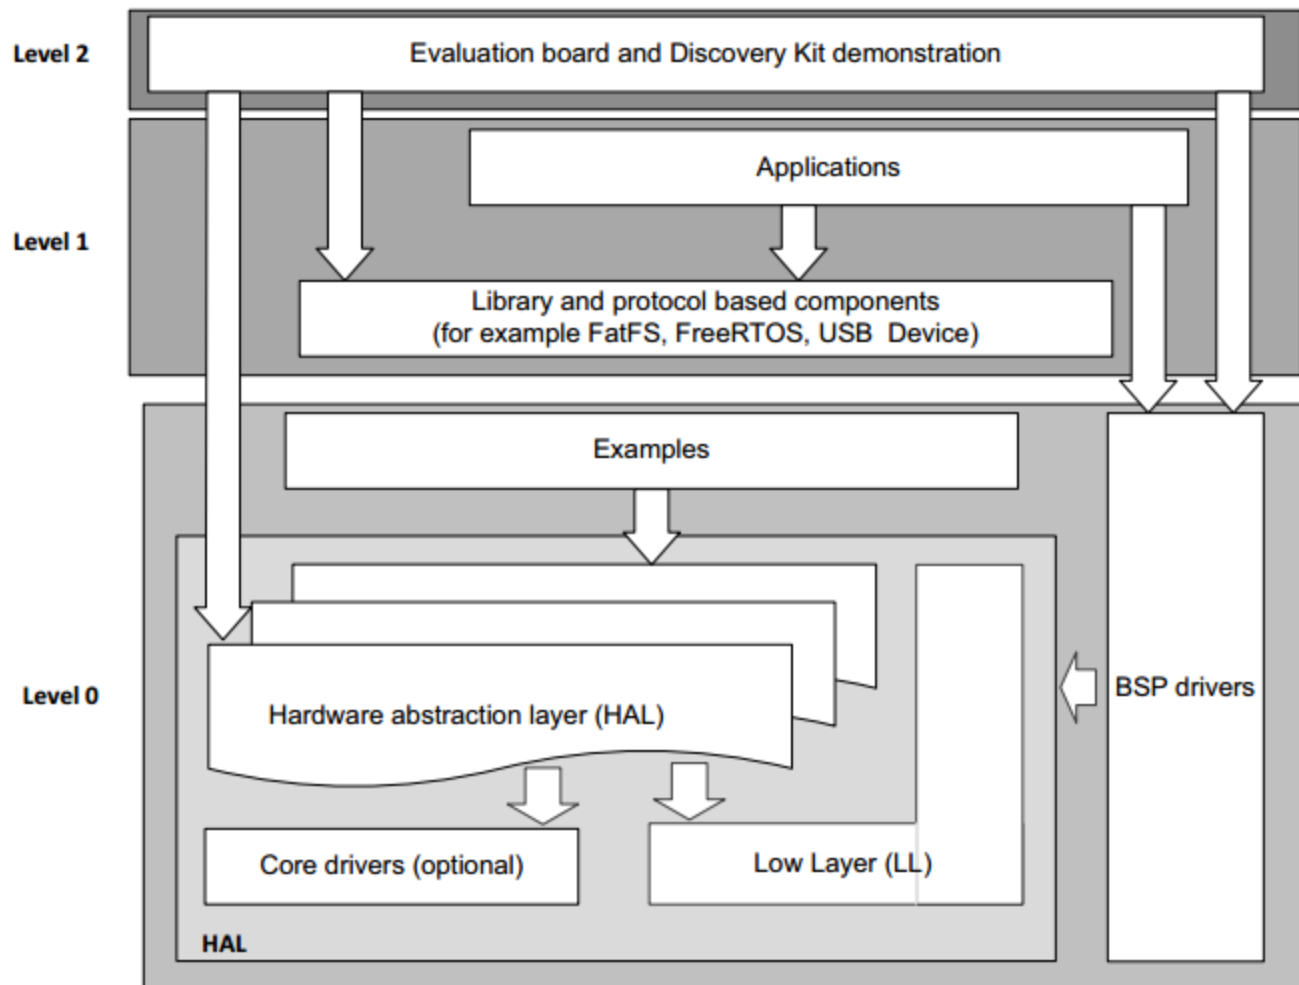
Level 2

Evaluation board and Discovery Kit demonstration

Level 1

Applications

Library and protocol based components (for example FatFS, FreeRTOS, USB Device)

Level 0

Examples

Hardware abstraction layer (HAL)

BSP drivers

Core drivers (optional)

Low Layer (LL)

HAL